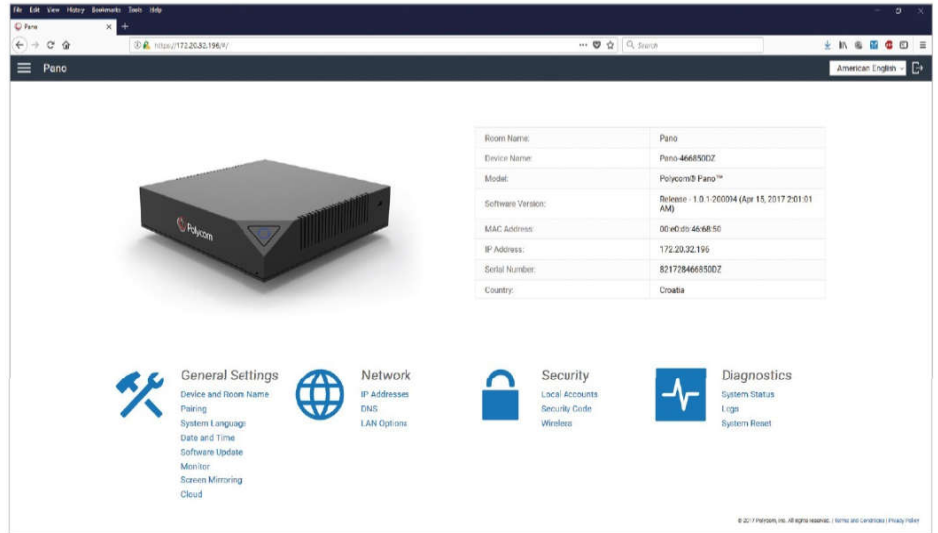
File Edit View History Bookmarks Tools Help

Pano

https://172.20.32.196/#/

Search

Pano

American English

Polycom

| Room Name: | Pano |
|---|---|
| Device Name: | Pano-466850DZ |
| Model: | Polycom® Pano™ |
| Software Version: | Release - 1.0.1-200004 (Apr 15, 2017 2:01:01 AM) |
| MAC Address: | 00:e0:db:46:68:50 |
| IP Address: | 172.20.32.196 |
| Serial Number: | 821728466850DZ |
| Country: | Croatia |

General Settings
Device and Room Name
Pairing
System Language
Date and Time
Software Update
Monitor
Screen Mirroring
Cloud

Network
IP Addresses
DNS
LAN Options

Security
Local Accounts
Security Code
Wireless

Diagnostics
System Status
Logs
System Reset

© 2017 Polycom, Inc. All rights reserved. | Terms and Conditions | Privacy Policy